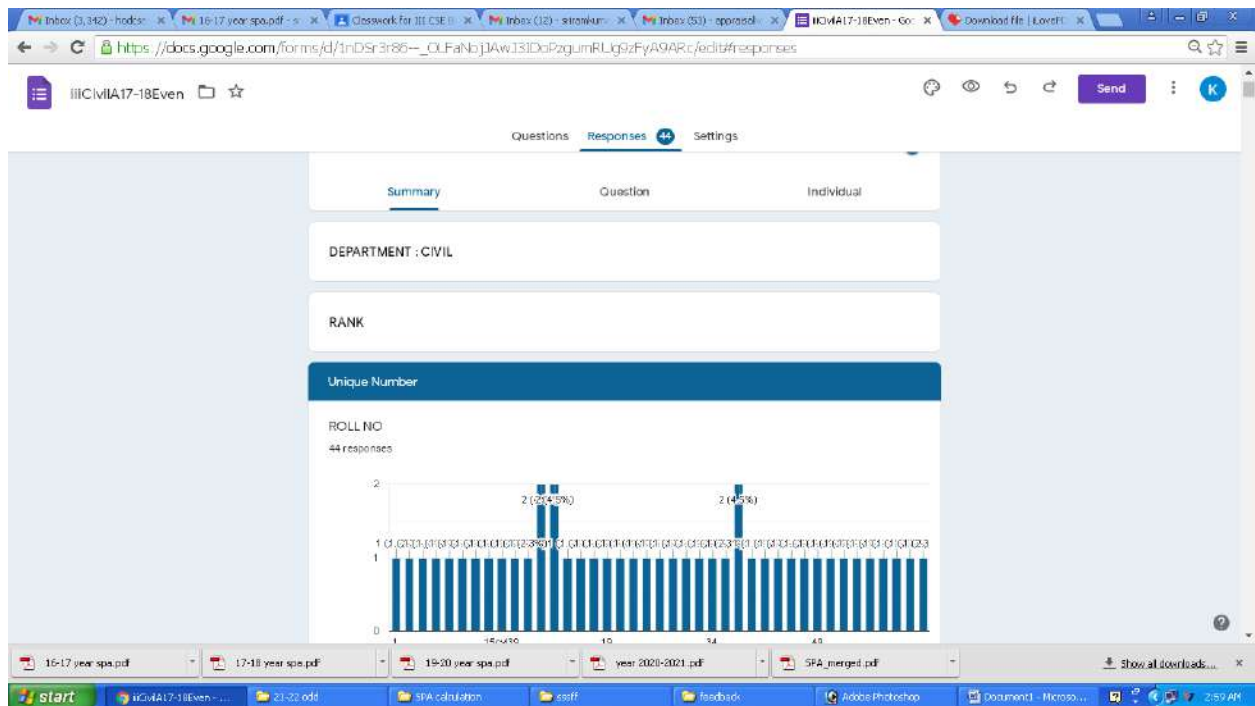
M Inbox (3,342) - hodcse | M 16-17 year spa.pdf - s | Classwork for III CSE B | M Inbox (12) - sriram | M Inbox (53) - apprais | iiiCivilA17-18Even - Goo | Download file | iLovePDF

https://docs.google.com/forms/d/1nDSr3r86--_OLFaNbjJAwJ3IDoPzgumRUg9zFyA9ARc/edit#responses

iiiCivilA17-18Even

Send

K

Questions Responses 44 Settings

Summary Question Individual

DEPARTMENT : CIVIL

RANK

Unique Number

ROLL NO

44 responses

2

2 (4.5%)

2 (4.5%)

1

0

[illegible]

16-17 year spa.pdf

17-18 year spa.pdf

19-20 year spa.pdf

year 2020-2021.pdf

SPA_merged.pdf

Show all downloads...

start

iiiCivilA17-18Even - ...

21-22 odd

SPA calculation

sssff

feedback

Adobe Photoshop

Document1 - Micros...

2:59 AM